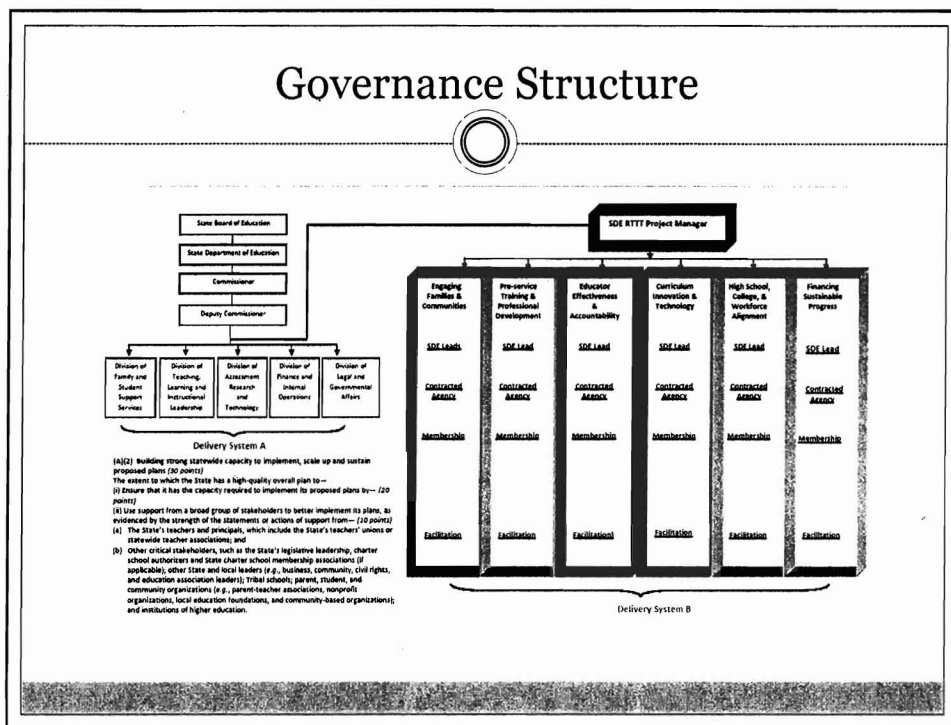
Governance Structure

State Board of Education

State Department of Education

Commissioner

Deputy Commissioner

Division of Family and Student Support Services

Division of Teaching, Learning and Instructional Leadership

Division of Assessment Research and Technology

Division of Finance and Internal Operations

Division of Legal and Governmental Affairs

Delivery System A

SDE RTTT Project Manager

| Engaging Families & Communities | Pre-service Training & Professional Development | Educator Effectiveness & Accountability | Curriculum Innovation & Technology | High School, College, & Workforce Alignment | Financing Sustainable Progress |
|---|---|---|---|---|---|
| SDE Leads | SDE Lead | SDE Lead | SDE Lead | SDE Lead | SDE Lead |
| Contracted Agency | Contracted Agency | Contracted Agency | Contracted Agency | Contracted Agency | Contracted Agency |
| Membership | Membership | Membership | Membership | Membership | Membership |
| Facilitation | Facilitation | Facilitation | Facilitation | Facilitation | Facilitation |

Delivery System B

(A)(2) Building strong statewide capacity to implement, scale up and sustain proposed plans (30 points)
The extent to which the State has a high-quality overall plan to—
(i) Ensure that it has the capacity required to implement its proposed plans by— (20 points)
(ii) Use support from a broad group of stakeholders to better implement its plans, as evidenced by the strength of the statements or actions of support from— (10 points)
(a) The State's teachers and principals, which include the State's teachers' unions or statewide teacher associations; and
(b) Other critical stakeholders, such as the State's legislative leadership, charter school authorizers and State charter school membership associations (if applicable); other State and local leaders (e.g., business, community, civil rights, and education association leaders); Tribal schools; parent, student, and community organizations (e.g., parent-teacher associations, nonprofit organizations, local education foundations, and community-based organizations); and institutions of higher education.